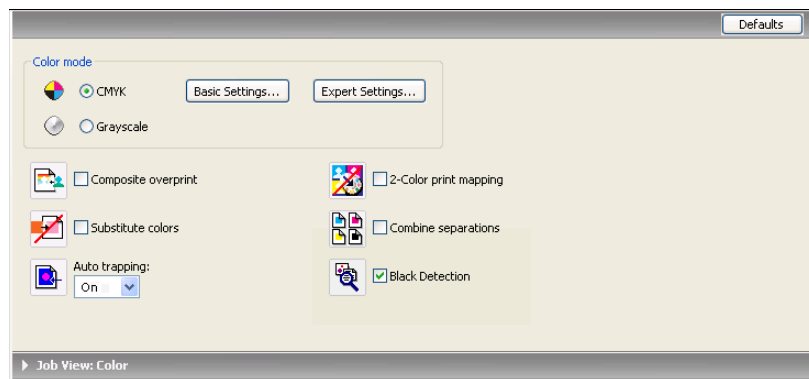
Defaults

Color mode

CMYK

Basic Settings...

Expert Settings...

Grayscale

Composite overprint

2-Color print mapping

Substitute colors

Combine separations

Auto trapping:

On

Black Detection

Job View: Color